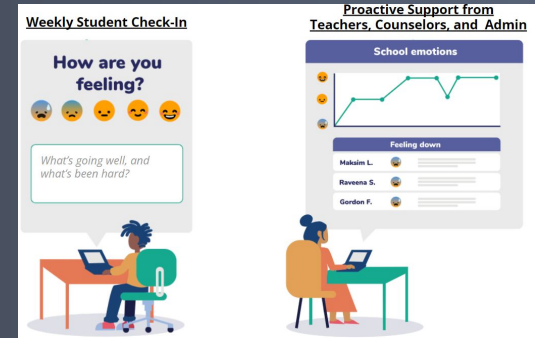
Weekly Student Check-In

How are you feeling?

What's going well, and what's been hard?

Proactive Support from Teachers, Counselors, and Admin

School emotions

Feeling down

Maksim L.

Raveena S.

Gordon F.